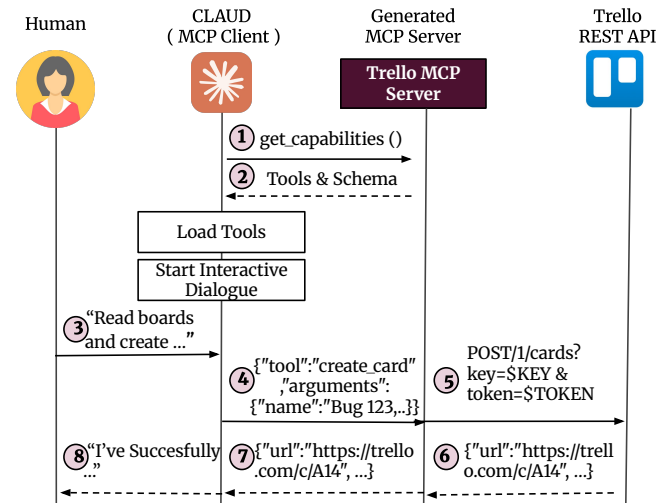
Human

CLAUD
( MCP Client )

Generated
MCP Server

Trello
REST API

Trello MCP
Server

1 get_capabilities ()

2 Tools & Schema

Load Tools

Start Interactive
Dialogue

3 "Read boards
and create ..."

4 {"tool":"create_card"
,"arguments":
{"name":"Bug 123,..}}

5 POST/1/cards?
key=$KEY &
token=$TOKEN

8 "I've Succesfully
..."

7 {"url":"https://trello
.com/c/A14", ...}

6 {"url":"https://trell
o.com/c/A14", ...}